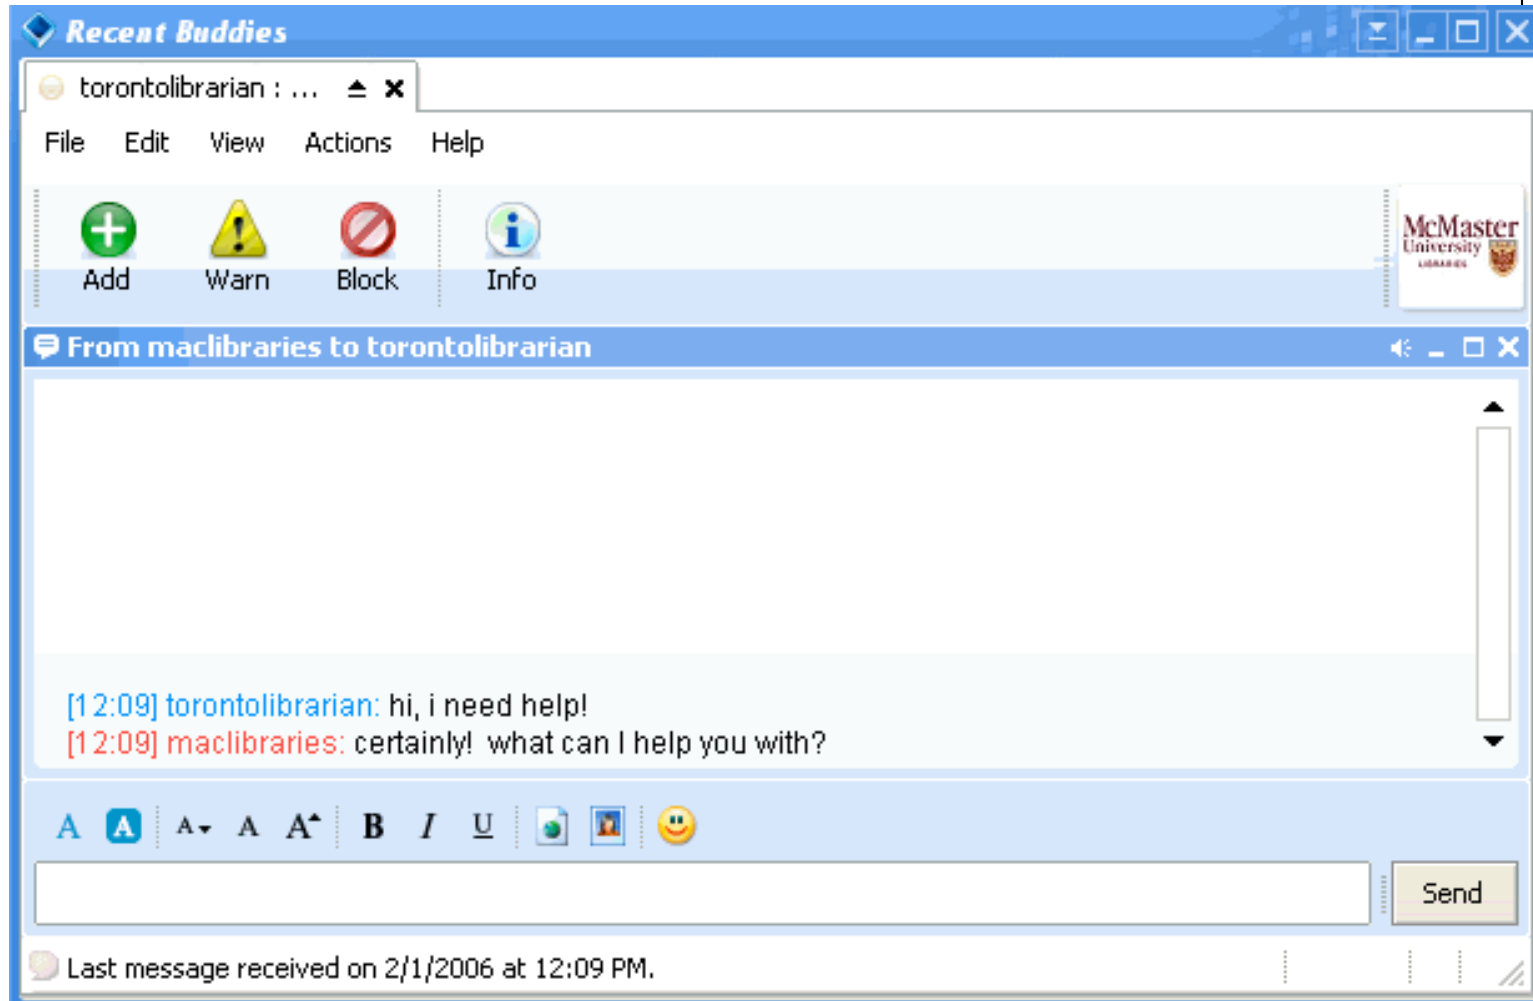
Recent Buddies

torontolibrarian : ...

File Edit View Actions Help

Add Warn Block Info

McMaster University LIBRARIES

From maclibraries to torontolibrarian

[12:09] torontolibrarian: hi, i need help!
[12:09] maclibraries: certainly! what can I help you with?

A A A A A B I U

Send

Last message received on 2/1/2006 at 12:09 PM.